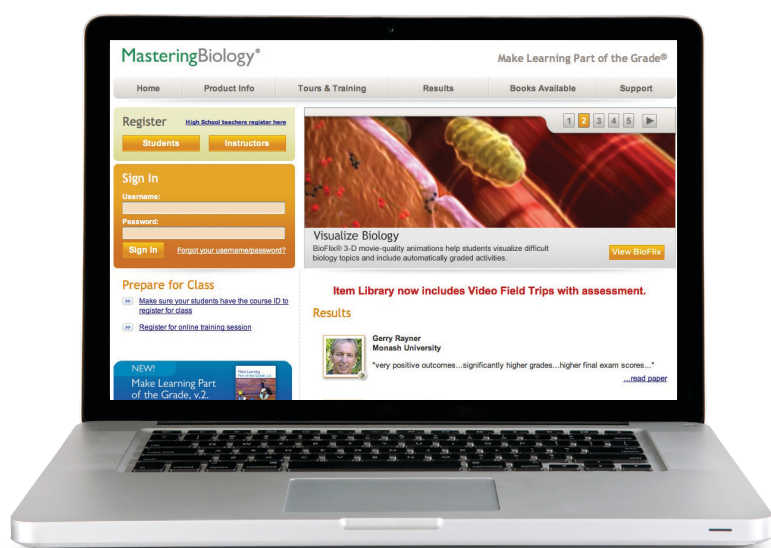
MasteringBiology®

Make Learning Part of the Grade®

Home | Product Info | Tours & Training | Results | Books Available | Support

Register
High School teachers register here
Students | Instructors

Sign In
Username:
Password:
Sign In
Forgot your username/password?

Prepare for Class
Make sure your students have the course ID to register for class
Register for online training session

NEW!
Make Learning Part of the Grade, v.2.

1 2 3 4 5

Visualize Biology
BioFlix® 3-D movie-quality animations help students visualize difficult biology topics and include automatically graded activities.
View BioFlix

Item Library now includes Video Field Trips with assessment.

Results

Gerry Rayner
Monash University
"very positive outcomes...significantly higher grades...higher final exam scores..."
...read paper